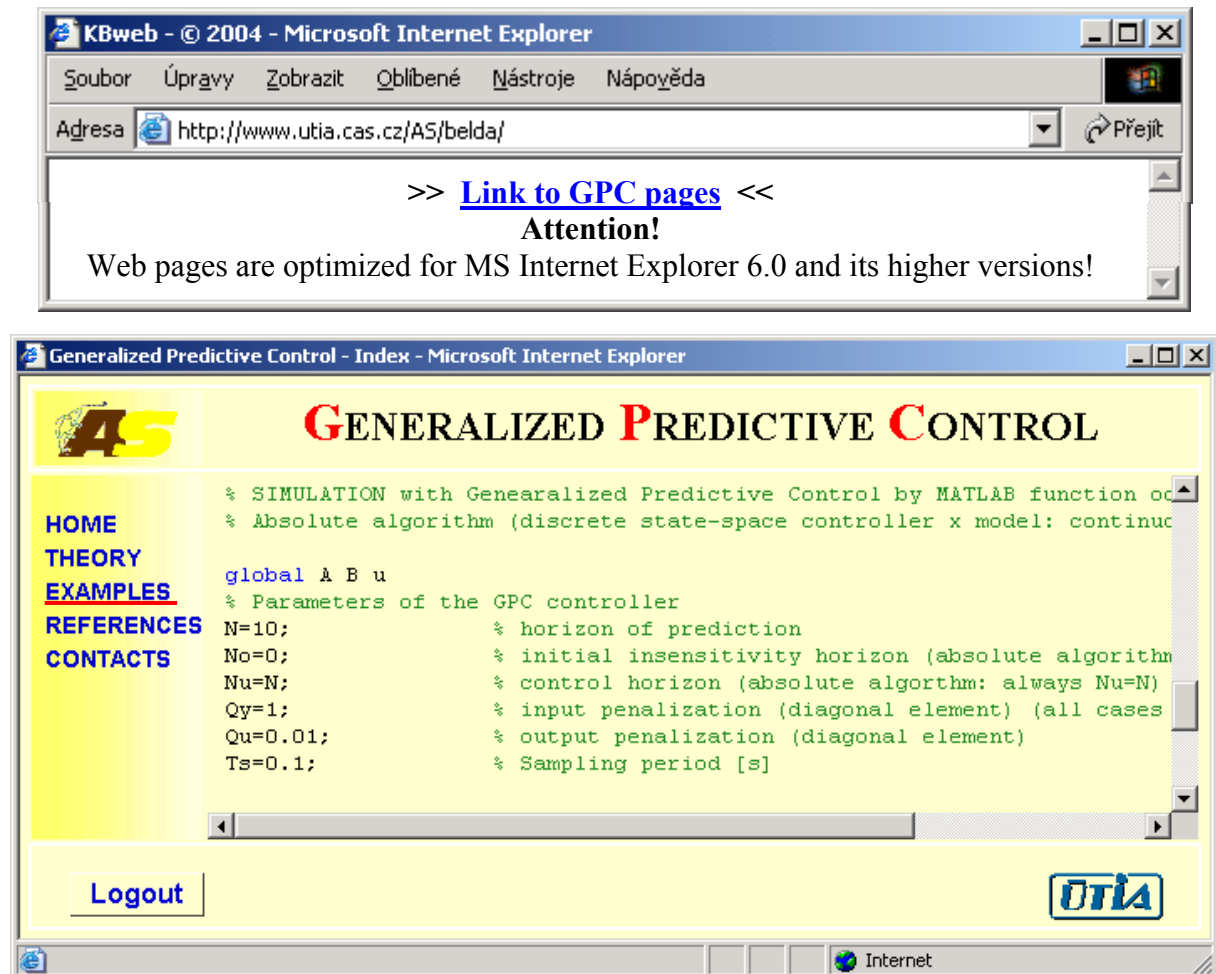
KBweb - © 2004 - Microsoft Internet Explorer

Soubor Úpravy Zobrazit Oblíbené Nástroje Nápověda

Adresa http://www.utia.cas.cz/AS/belda/ Přejít

>> Link to GPC pages <<
Attention!
Web pages are optimized for MS Internet Explorer 6.0 and its higher versions!

Generalized Predictive Control - Index - Microsoft Internet Explorer

GENERALIZED PREDICTIVE CONTROL

HOME
THEORY
EXAMPLES
REFERENCES
CONTACTS

% SIMULATION with Genearalized Predictive Control by MATLAB function od
% Absolute algorithm (discrete state-space controller x model: continuo

global A B u
% Parameters of the GPC controller
N=10; % horizon of prediction
No=0; % initial insensitivity horizon (absolute algorithm
Nu=N; % control horizon (absolute algorthm: always Nu=N)
Qy=1; % input penalization (diagonal element) (all cases
Qu=0.01; % output penalization (diagonal element)
Ts=0.1; % Sampling period [s]

Logout

ÚTIA

Internet